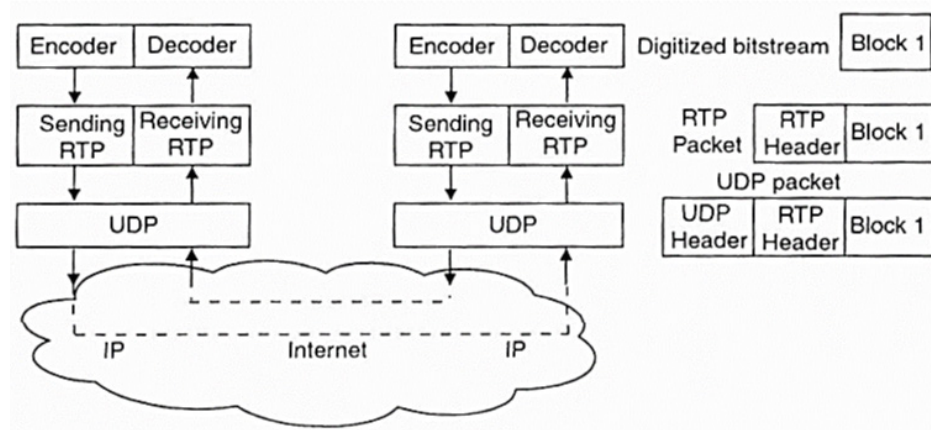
Encoder Decoder

Sending RTP Receiving RTP

UDP

Encoder Decoder

Sending RTP Receiving RTP

UDP

IP Internet IP

Digitized bitstream Block 1

RTP Packet RTP Header Block 1

UDP packet

UDP Header RTP Header Block 1